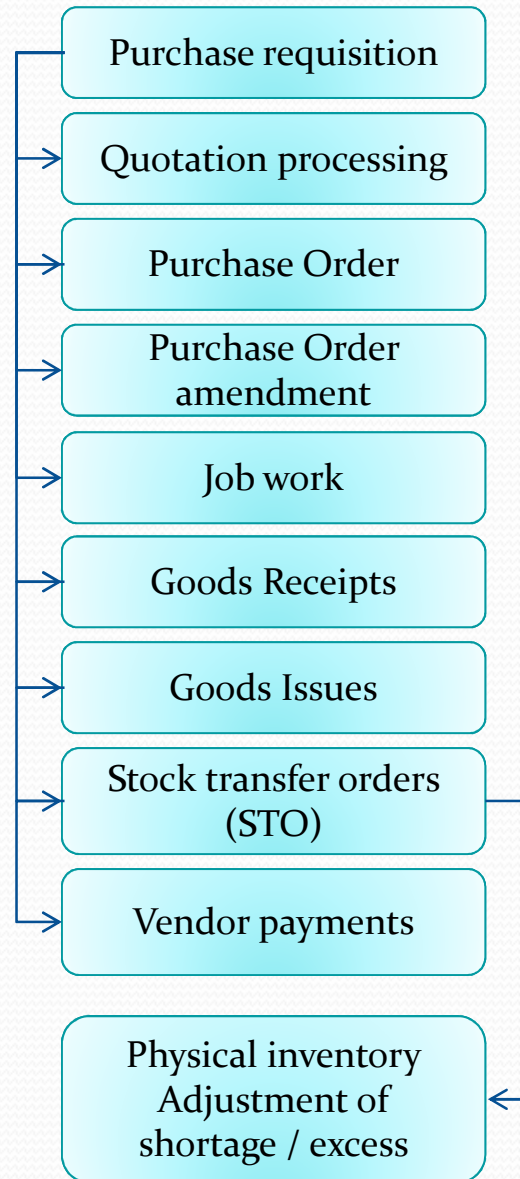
Purchase requisition

Quotation processing

Purchase Order

Purchase Order amendment

Job work

Goods Receipts

Goods Issues

Stock transfer orders (STO)

Vendor payments

Physical inventory Adjustment of shortage / excess